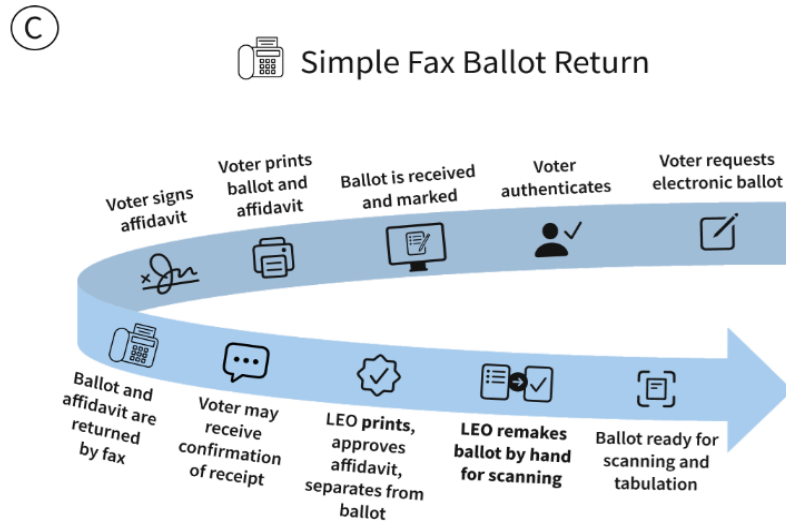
C

Simple Fax Ballot Return

Voter signs affidavit

Voter prints ballot and affidavit

Ballot is received and marked

Voter authenticates

Voter requests electronic ballot

Ballot and affidavit are returned by fax

Voter may receive confirmation of receipt

LEO **prints**, approves affidavit, separates from ballot

**LEO remakes ballot by hand for scanning**

Ballot ready for scanning and tabulation